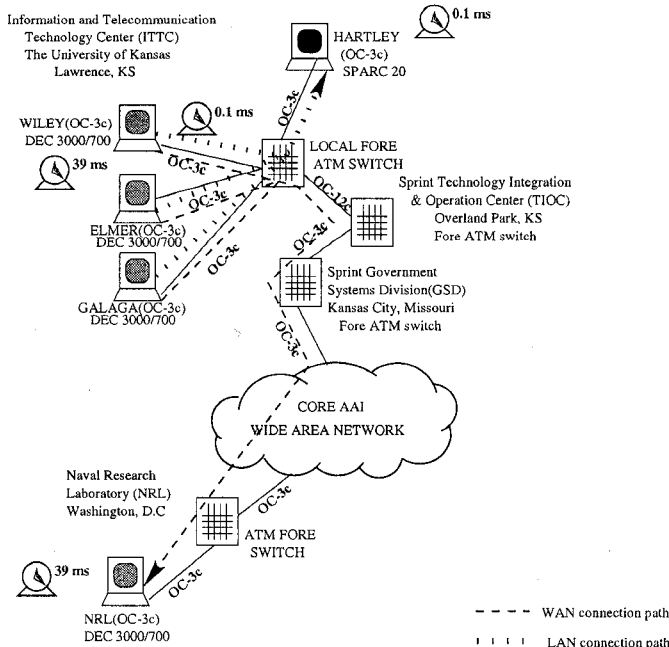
Information and Telecommunication Technology Center (ITTC) The University of Kansas Lawrence, KS

0.1 ms

HARTLEY (OC-3c) SPARC 20

OC-3c

WILEY(OC-3c) DEC 3000/700

0.1 ms

39 ms

OC-3c

LOCAL FORE ATM SWITCH

OC-3c

ELMER(OC-3c) DEC 3000/700

OC-3c

OC-12c

Sprint Technology Integration & Operation Center (TIOC) Overland Park, KS Fore ATM switch

OC-3c

GALAGA(OC-3c) DEC 3000/700

OC-3c

Sprint Government Systems Division(GSD) Kansas City, Missouri Fore ATM switch

OC-3c

CORE AAI WIDE AREA NETWORK

Naval Research Laboratory (NRL) Washington, D.C

OC-3c

ATM FORE SWITCH

39 ms

OC-3c

NRL(OC-3c) DEC 3000/700

WAN connection path

LAN connection path